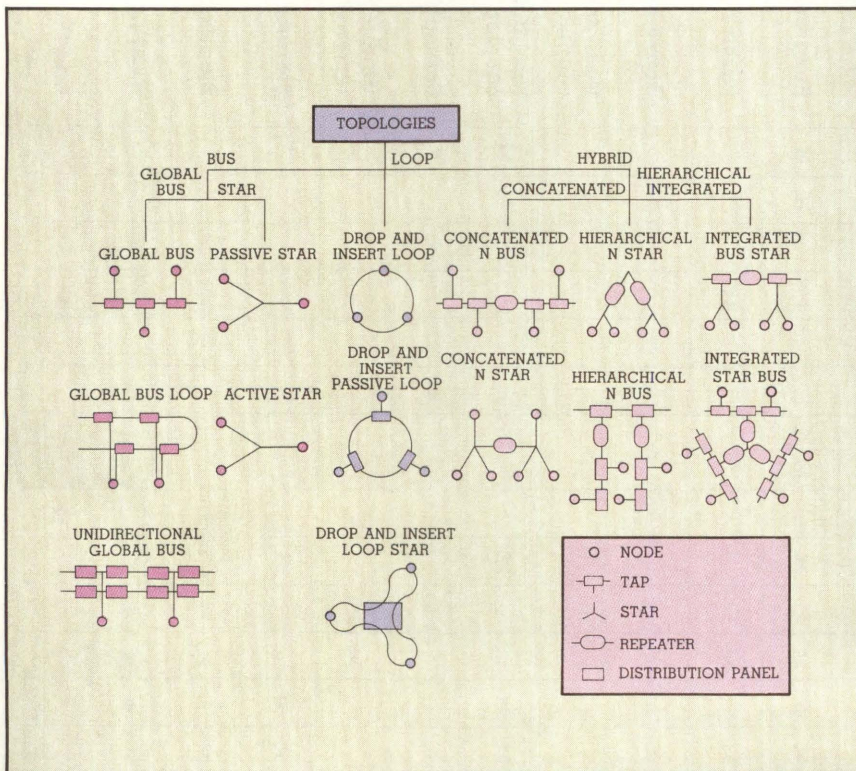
TOPOLOGIES

BUS
LOOP
HYBRID

GLOBAL BUS
STAR
CONCATENATED
HIERARCHICAL INTEGRATED

GLOBAL BUS
PASSIVE STAR
DROP AND INSERT LOOP
CONCATENATED N BUS
HIERARCHICAL N STAR
INTEGRATED BUS STAR

GLOBAL BUS LOOP
ACTIVE STAR
DROP AND INSERT PASSIVE LOOP
CONCATENATED N STAR
HIERARCHICAL N BUS
INTEGRATED STAR BUS

UNIDIRECTIONAL GLOBAL BUS
DROP AND INSERT LOOP STAR

NODE
TAP
STAR
REPEATER
DISTRIBUTION PANEL